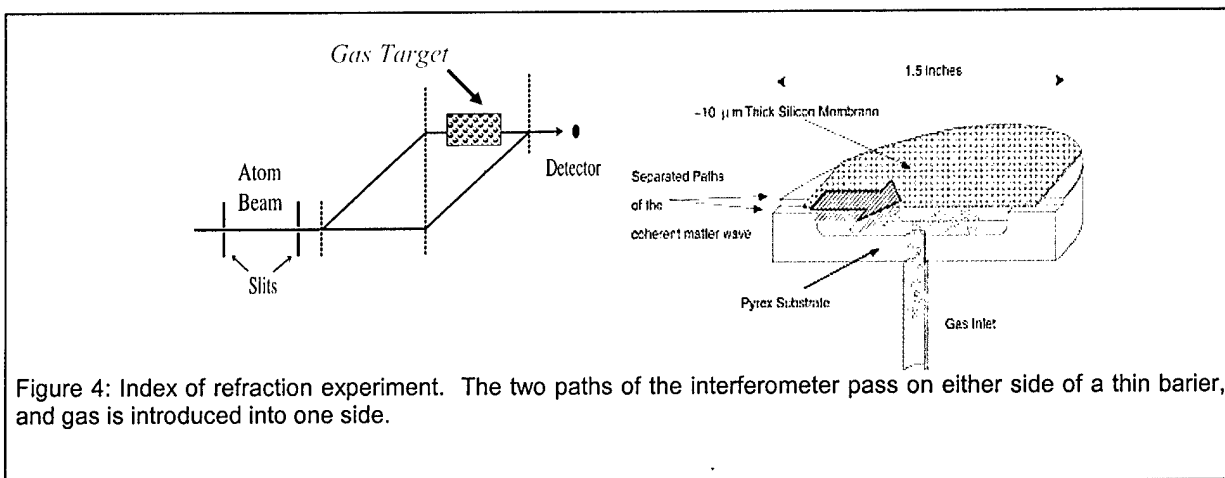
Gas Target

Atom Beam

Detector

Slits

1.5 Inches

~10 μm Thick Silicon Membrane

Separated Paths of the coherent matter wave

Pyrex Substrate

Gas Inlet

Figure 4: Index of refraction experiment. The two paths of the interferometer pass on either side of a thin barier, and gas is introduced into one side.